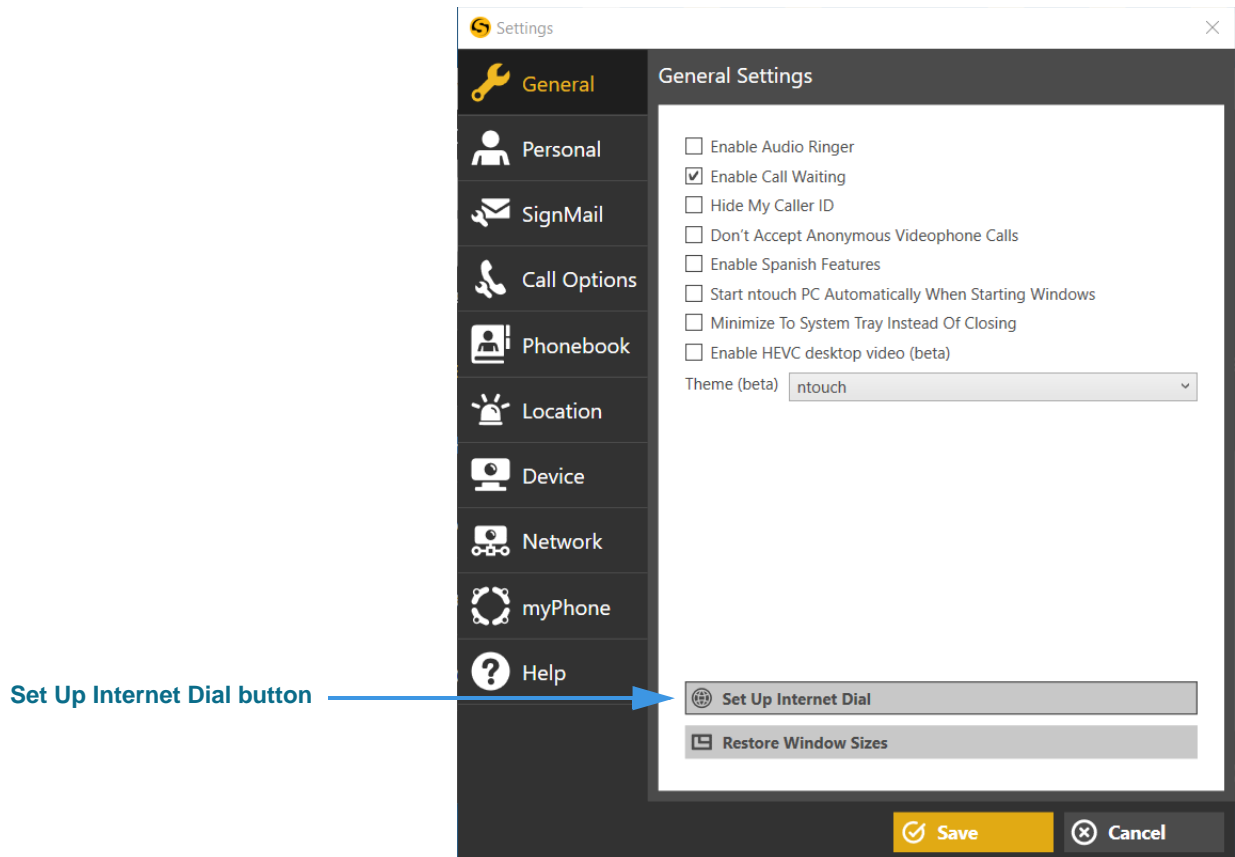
Settings

General
Personal
SignMail
Call Options
Phonebook
Location
Device
Network
myPhone
Help

General Settings

Enable Audio Ringer
Enable Call Waiting
Hide My Caller ID
Don't Accept Anonymous Videophone Calls
Enable Spanish Features
Start ntouch PC Automatically When Starting Windows
Minimize To System Tray Instead Of Closing
Enable HEVC desktop video (beta)
Theme (beta) ntouch

Set Up Internet Dial button

Set Up Internet Dial
Restore Window Sizes

Save
Cancel